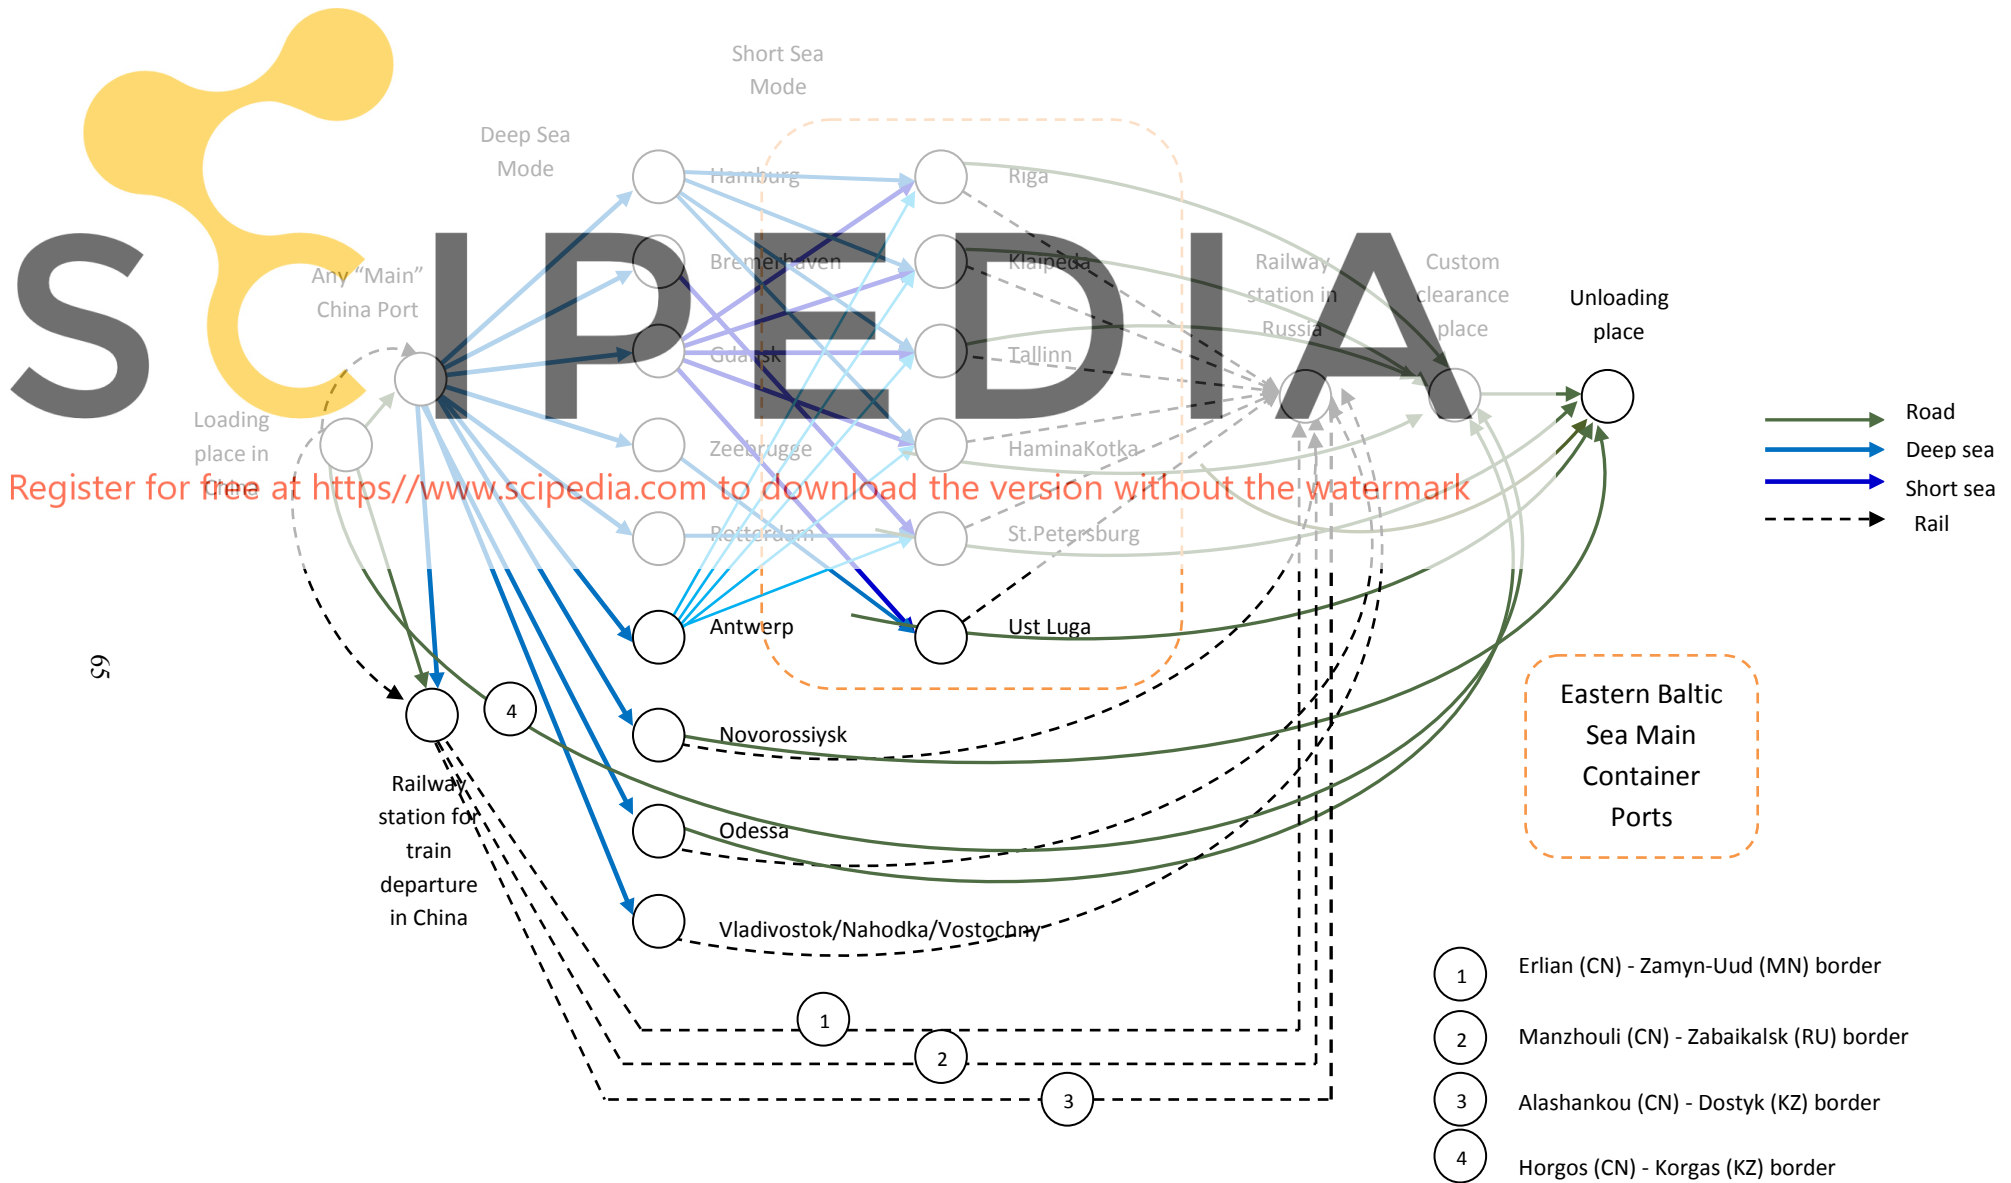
Short Sea Mode

Deep Sea Mode

Hamburg

Riga

Bremerhaven

Klaipeda

Any "Main" China Port

Gdansk

Tallinn

Railway station in Russia

Custom clearance place

Unloading place

Loading place in China

Zeebrugge

HaminaKotka

SCIPEDIA

Register for free at https//www.scipedia.com to download the version without the watermark

Rotterdam

St.Petersburg

Road

Deep sea

Short sea

Rail

65

Antwerp

Ust Luga

4

Novorossiysk

Eastern Baltic Sea Main Container Ports

Railway station for train departure in China

Odessa

Vladivostok/Nahodka/Vostochny

1

2

3

1 Erlian (CN) - Zamyn-Uud (MN) border

2 Manzhouli (CN) - Zabaikalsk (RU) border

3 Alashankou (CN) - Dostyk (KZ) border

4 Horgos (CN) - Korgas (KZ) border